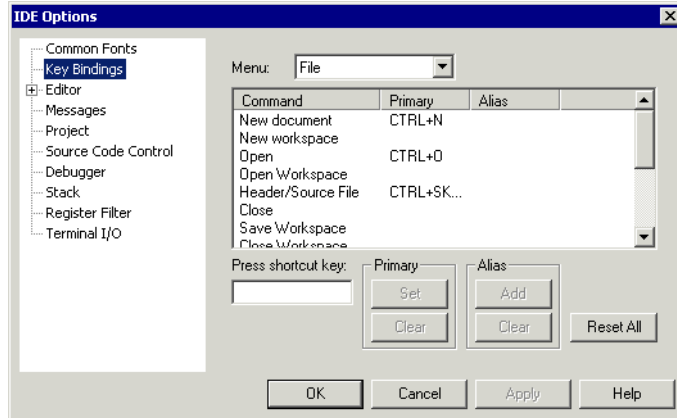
IDE Options

Common Fonts
Key Bindings
Editor
Messages
Project
Source Code Control
Debugger
Stack
Register Filter
Terminal I/O

Menu: File

| Command | Primary | Alias |
|---|---|---|
| New document | CTRL+N | |
| New workspace | | |
| Open | CTRL+O | |
| Open Workspace | | |
| Header/Source File | CTRL+SK... | |
| Close | | |
| Save Workspace | | |
| Close Workspace | | |

Press shortcut key:

Primary
Set
Clear

Alias
Add
Clear

Reset All

OK
Cancel
Apply
Help